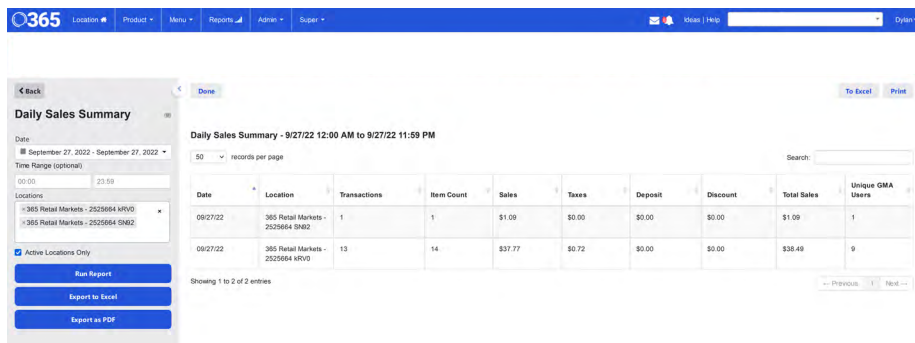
365 Location Product Menu Reports Admin Super Ideas | Help Dylan

Back

Daily Sales Summary

Date
September 27, 2022 - September 27, 2022

Time Range (optional)
00:00 23:59

Locations
× 365 Retail Markets - 2525664 kRV0
× 365 Retail Markets - 2525664 SN92
×

Active Locations Only

Run Report

Export to Excel

Export as PDF

Done

To Excel Print

Daily Sales Summary - 9/27/22 12:00 AM to 9/27/22 11:59 PM

50 records per page

Search:

| Date | Location | Transactions | Item Count | Sales | Taxes | Deposit | Discount | Total Sales | Unique GMA Users |
|---|---|---|---|---|---|---|---|---|---|
| 09/27/22 | 365 Retail Markets - 2525664 SN92 | 1 | 1 | $1.09 | $0.00 | $0.00 | $0.00 | $1.09 | 1 |
| 09/27/22 | 365 Retail Markets - 2525664 kRV0 | 13 | 14 | $37.77 | $0.72 | $0.00 | $0.00 | $38.49 | 9 |

Showing 1 to 2 of 2 entries

← Previous 1 Next →